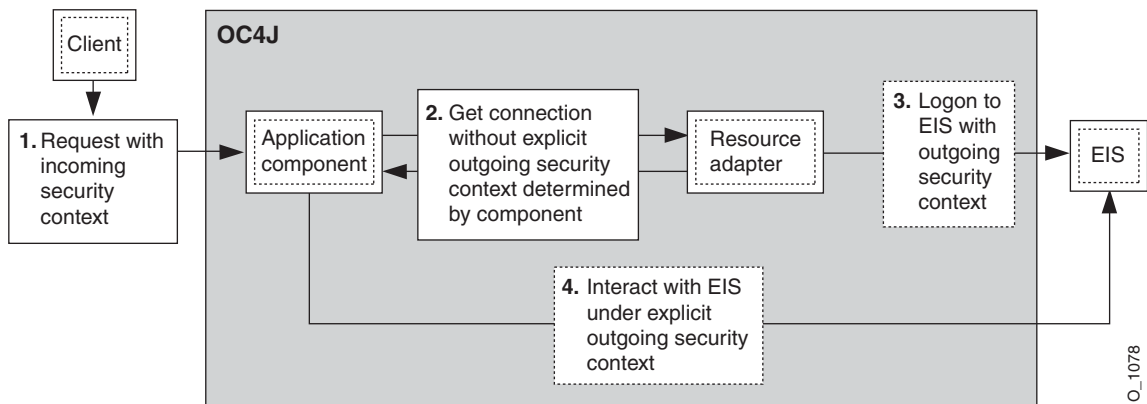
Client

OC4J

1. Request with incoming security context

Application component

2. Get connection without explicit outgoing security context determined by component

Resource adapter

3. Logon to EIS with outgoing security context

EIS

4. Interact with EIS under explicit outgoing security context

O_1078